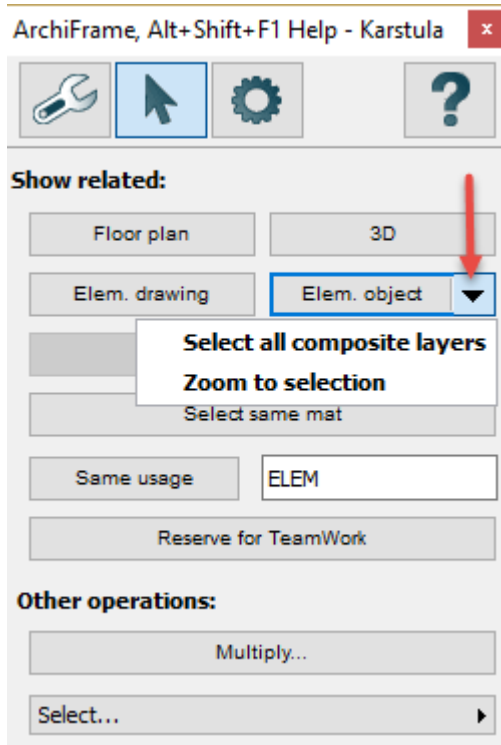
ArchiFrame, Alt+Shift+F1 Help - Karstula

Show related:

Floor plan

3D

Elem. drawing

Elem. object

Select all composite layers

Zoom to selection

Select same mat

Same usage

ELEM

Reserve for TeamWork

Other operations:

Multiply...

Select...